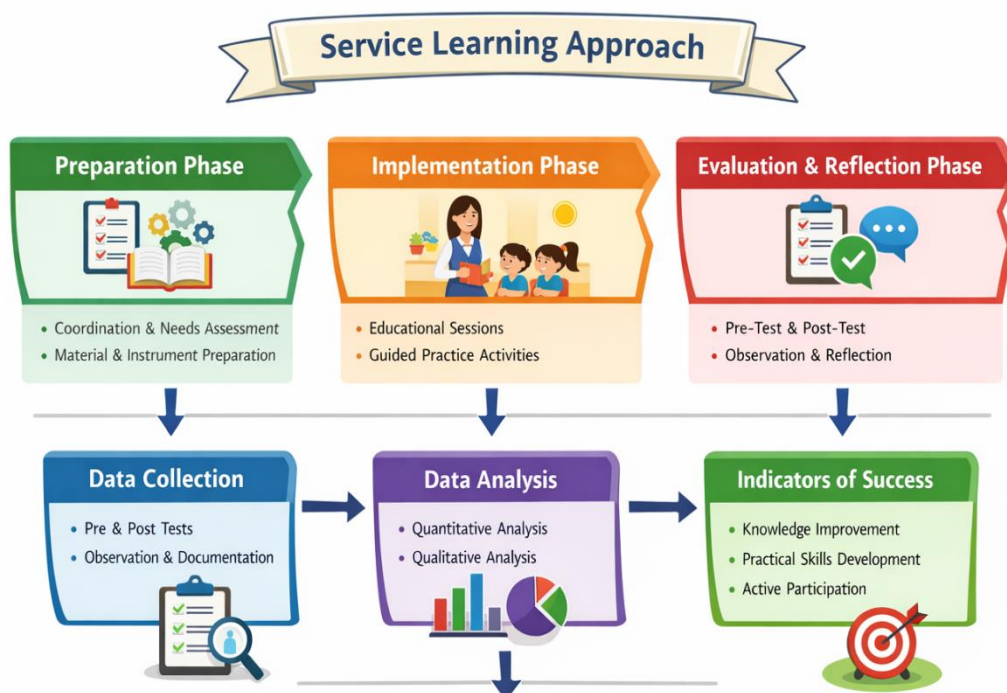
Service Learning Approach

Preparation Phase

- Coordination & Needs Assessment
- Material & Instrument Preparation

Implementation Phase

- Educational Sessions
- Guided Practice Activities

Evaluation & Reflection Phase

- Pre-Test & Post-Test
- Observation & Reflection

Data Collection

- Pre & Post Tests
- Observation & Documentation

Data Analysis

- Quantitative Analysis
- Qualitative Analysis

Indicators of Success

- Knowledge Improvement
- Practical Skills Development
- Active Participation